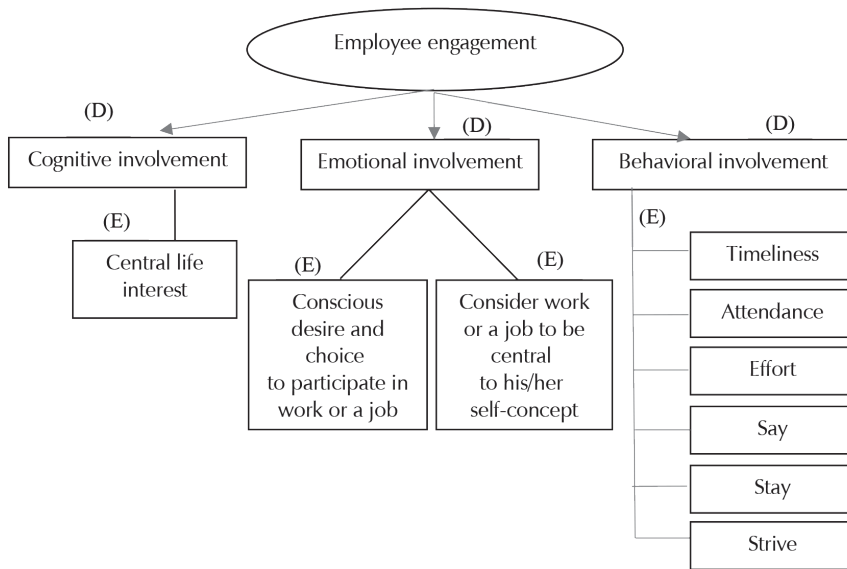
Employee engagement

(D)
Cognitive involvement

(D)
Emotional involvement

(D)
Behavioral involvement

(E)
Central life interest

(E)
Conscious desire and choice to participate in work or a job

(E)
Consider work or a job to be central to his/her self-concept

(E)
Timeliness
Attendance
Effort
Say
Stay
Strive